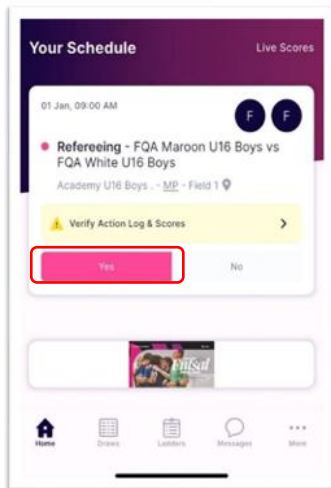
Your Schedule

Live Scores

01 Jan, 09:00 AM

F F

Refereeing - FQA Maroon U16 Boys vs FQA White U16 Boys

Academy U16 Boys . - MP - Field 1

Verify Action Log & Scores

Yes

No

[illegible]

Home

Draws

Ladders

Messages

More